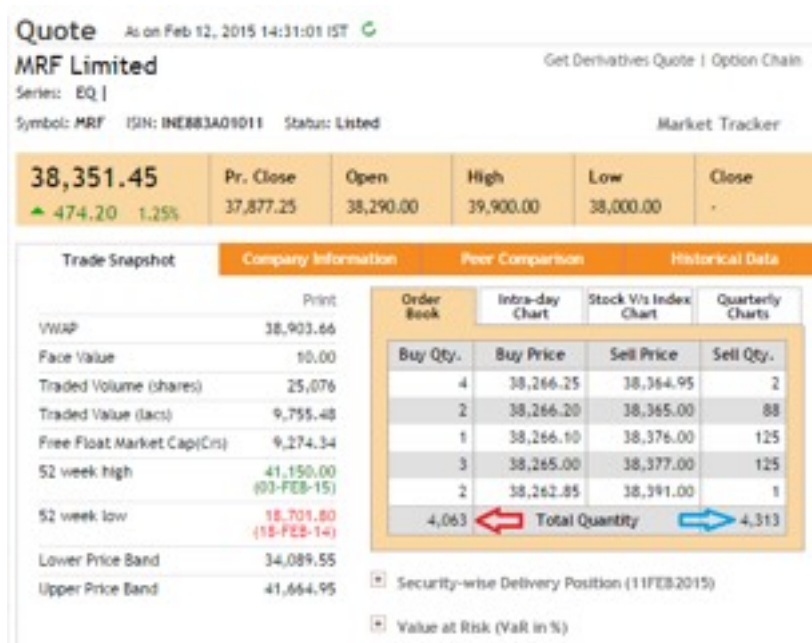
Quote As on Feb 12, 2015 14:31:01 IST

MRF Limited
Series: EQ |
Symbol: MRF ISIN: INE883A01011 Status: Listed

Get Derivatives Quote | Option Chain

Market Tracker

| 38,351.45 ▲ 474.20 1.25% | Pr. Close 37,877.25 | Open 38,290.00 | High 39,900.00 | Low 38,000.00 | Close - |
|---|---|---|---|---|---|

Trade Snapshot Company Information Peer Comparison Historical Data

Print

| | |
|---|---|
| VWAP | 38,903.66 |
| Face Value | 10.00 |
| Traded Volume (shares) | 25,076 |
| Traded Value (lacs) | 9,755.48 |
| Free Float Market Cap(Crs) | 9,274.34 |
| 52 week high | 41,150.00 (03-FEB-15) |
| 52 week low | 18,701.80 (18-FEB-14) |
| Lower Price Band | 34,089.55 |
| Upper Price Band | 41,664.95 |

Order Book Intra-day Chart Stock V/s Index Chart Quarterly Charts

| Buy Qty. | Buy Price | Sell Price | Sell Qty. |
|---|---|---|---|
| 4 | 38,266.25 | 38,364.95 | 2 |
| 2 | 38,266.20 | 38,365.00 | 88 |
| 1 | 38,266.10 | 38,376.00 | 125 |
| 3 | 38,265.00 | 38,377.00 | 125 |
| 2 | 38,262.85 | 38,391.00 | 1 |
| 4,063 | Total Quantity | | 4,313 |

Security-wise Delivery Position (11FEB2015)

Value at Risk (VaR in %)